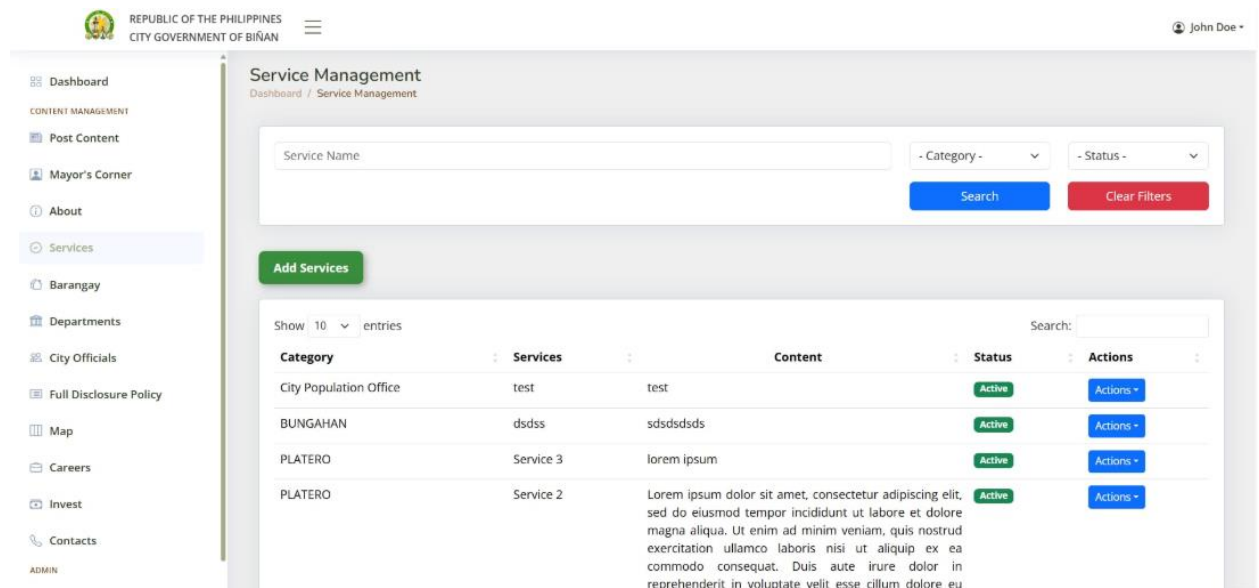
REPUBLIC OF THE PHILIPPINES
CITY GOVERNMENT OF BIÑAN

John Doe

Dashboard
CONTENT MANAGEMENT
Post Content
Mayor's Corner
About
Services
Barangay
Departments
City Officials
Full Disclosure Policy
Map
Careers
Invest
Contacts
ADMIN

Service Management
Dashboard / Service Management

Service Name
- Category -
- Status -
Search
Clear Filters

Add Services

Show 10 entries
Search:

| Category | Services | Content | Status | Actions |
|---|---|---|---|---|
| City Population Office | test | test | Active | Actions |
| BUNGAHAN | dsdss | sdsdsdsds | Active | Actions |
| PLATERO | Service 3 | lorem ipsum | Active | Actions |
| PLATERO | Service 2 | Lorem ipsum dolor sit amet, consectetur adipiscing elit, sed do eiusmod tempor incididunt ut labore et dolore magna aliqua. Ut enim ad minim veniam, quis nostrud exercitation ullamco laboris nisi ut aliquip ex ea commodo consequat. Duis aute irure dolor in reprehenderit in voluptate velit esse cillum dolore eu | Active | Actions |